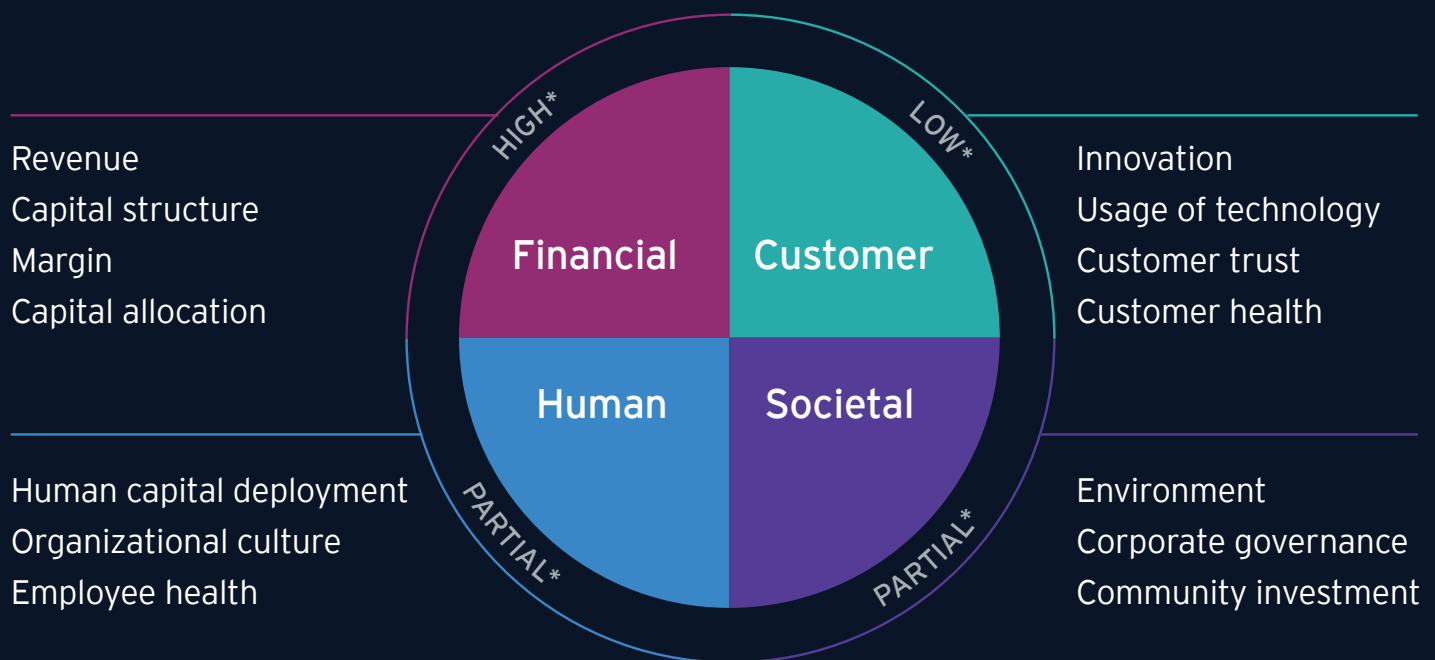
Revenue
Capital structure
Margin
Capital allocation

HIGH*

Financial

Customer

LOW*

Innovation
Usage of technology
Customer trust
Customer health

Human

Societal

Human capital deployment
Organizational culture
Employee health

PARTIAL*

PARTIAL*

Environment
Corporate governance
Community investment